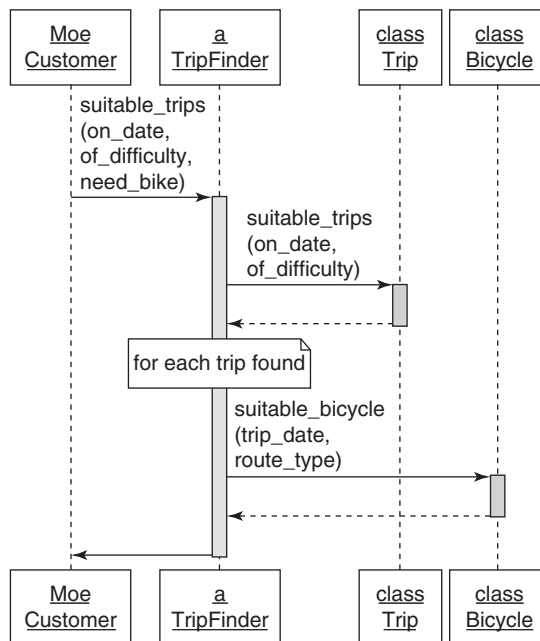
Moe Customer

a TripFinder

class Trip

class Bicycle

suitable_trips (on_date, of_difficulty, need_bike)

suitable_trips (on_date, of_difficulty)

for each trip found

suitable_bicycle (trip_date, route_type)

Moe Customer

a TripFinder

class Trip

class Bicycle